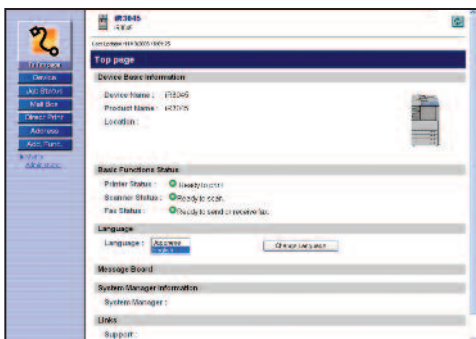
iR3045

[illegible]

Top page

Device Basic Information

Device Name : iR3045

Product Name : iR3045

Location :

Top page

Device

Job Status

Mail Box

Direct Print

Address

Add. Func.

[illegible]

Basic Functions Status

Printer Status : Ready to print.

Scanner Status : Ready to scan.

Fax Status : Ready to send or receive fax.

Language

Language : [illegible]

Change Language

Message Board

System Manager Information

System Manager :

Links

Support :